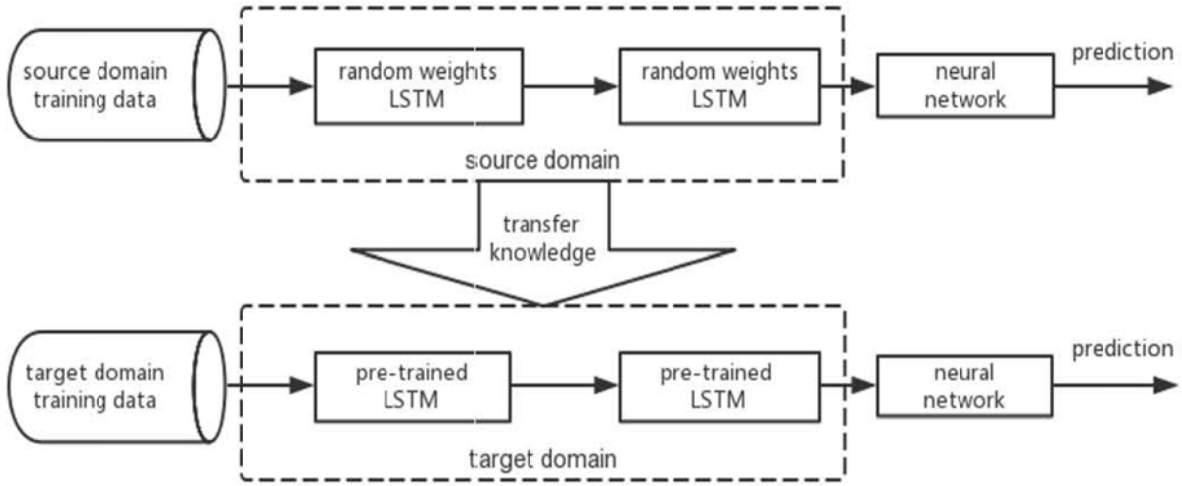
source domain training data

random weights LSTM

random weights LSTM

neural network

prediction

source domain

transfer knowledge

target domain training data

pre-trained LSTM

pre-trained LSTM

neural network

prediction

target domain